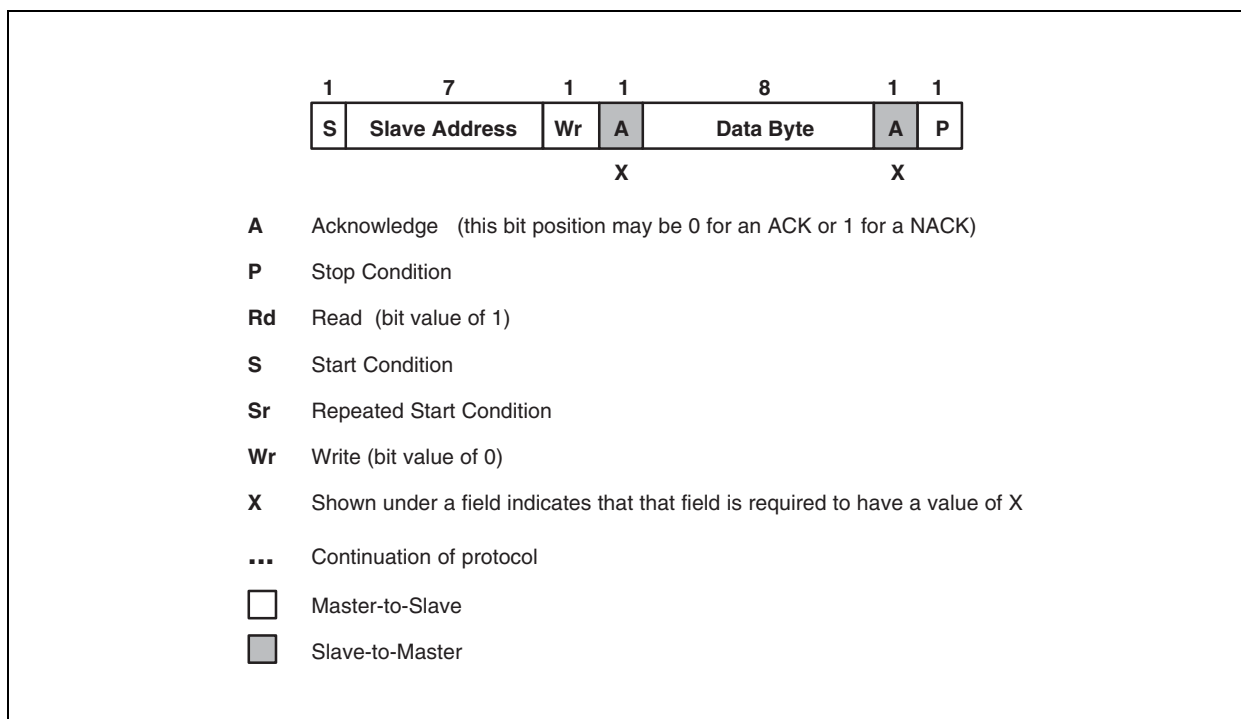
| 1 | 7 | 1 | 1 | 8 | 1 | 1 |
|---|---|---|---|---|---|---|
| S | Slave Address | Wr | A | Data Byte | A | P |
| | | | X | | X | |

**A** Acknowledge (this bit position may be 0 for an ACK or 1 for a NACK)

**P** Stop Condition

**Rd** Read (bit value of 1)

**S** Start Condition

**Sr** Repeated Start Condition

**Wr** Write (bit value of 0)

**X** Shown under a field indicates that that field is required to have a value of X

**...** Continuation of protocol

Master-to-Slave

Slave-to-Master